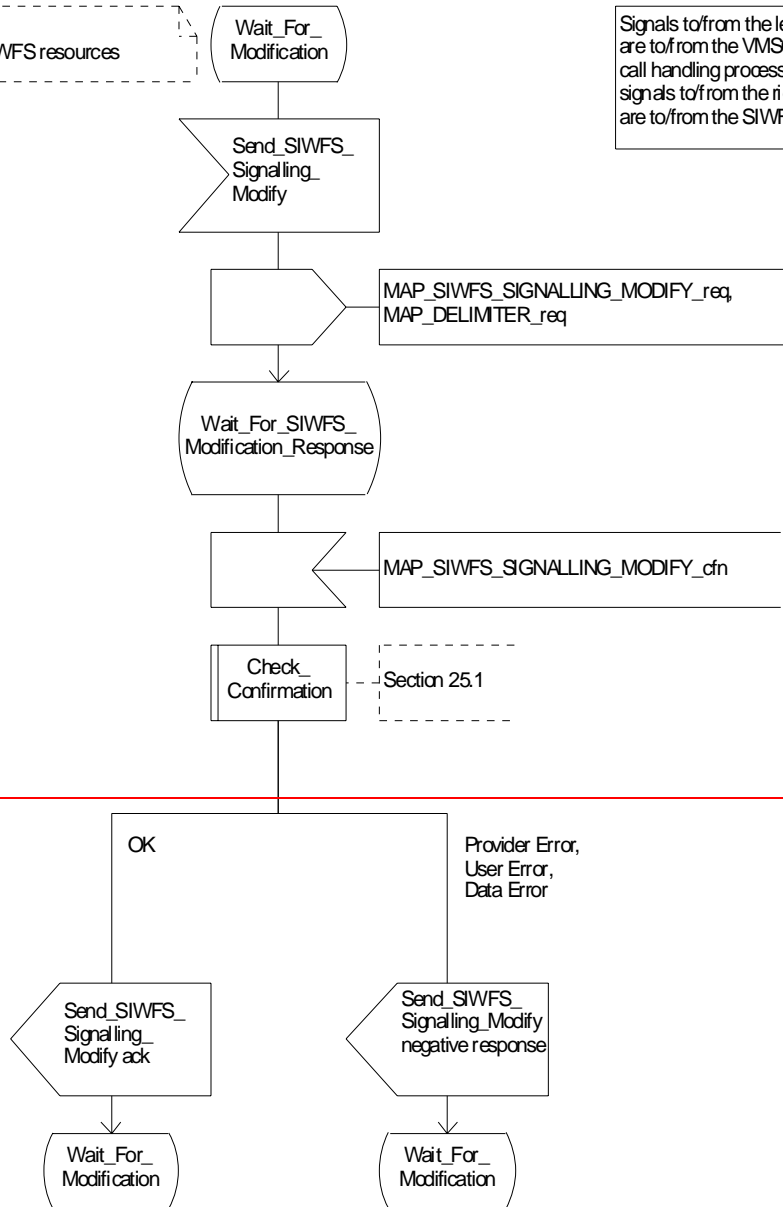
WFS resources

Wait_For_ Modification

Signals to/from the le are to/from the VMS call handling process signals to/from the ri are to/from the SIWF

Send_SIWFS_ Signalling_ Modify

MAP_SIWFS_SIGNALLING_MODIFY_req, MAP_DELIMITER_req

Wait_For_SIWFS_ Modification_Response

MAP_SIWFS_SIGNALLING_MODIFY_cfn

Check_ Confirmation

Section 25.1

OK

Provider Error, User Error, Data Error

Send_SIWFS_ Signalling_ Modify ack

Send_SIWFS_ Signalling_Modify negative response

Wait_For_ Modification

Wait_For_ Modification